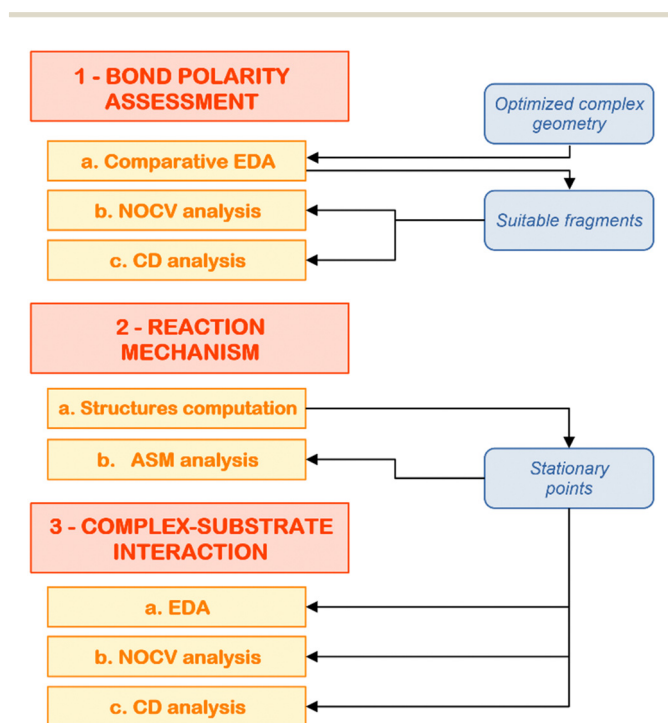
1 - BOND POLARITY ASSESSMENT

Optimized complex geometry

a. Comparative EDA

b. NOCV analysis

Suitable fragments

c. CD analysis

2 - REACTION MECHANISM

a. Structures computation

b. ASM analysis

Stationary points

3 - COMPLEX-SUBSTRATE INTERACTION

a. EDA

b. NOCV analysis

c. CD analysis